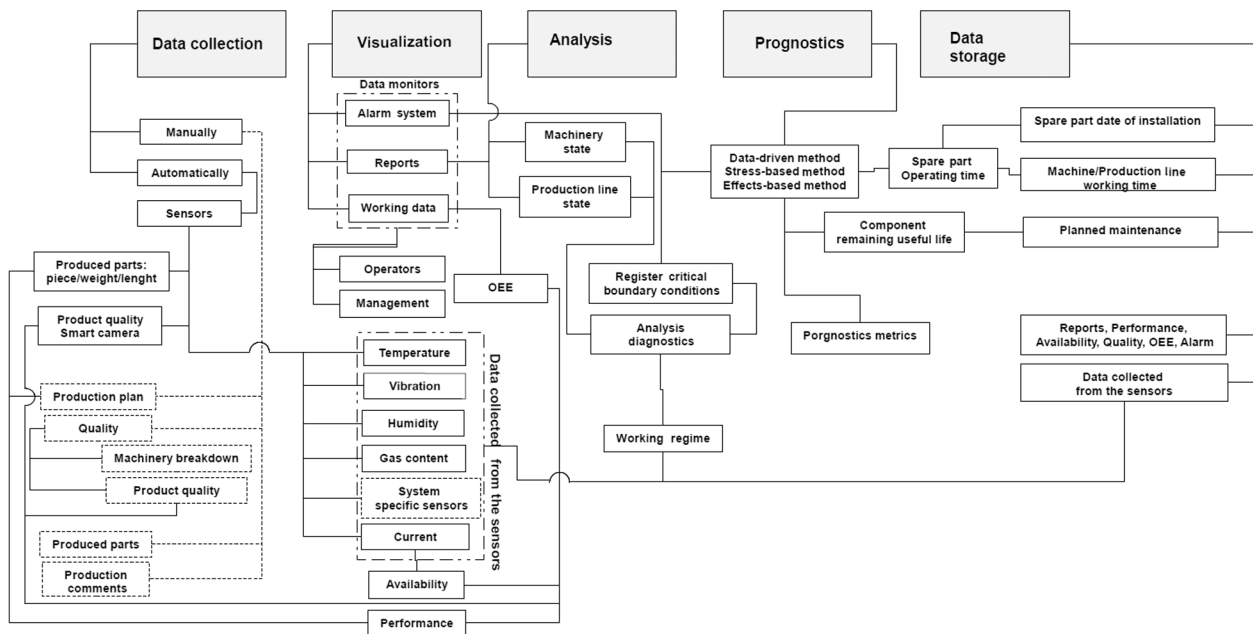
Data collection

Visualization

Analysis

Prognostics

Data storage

Data monitors

Alarm system

Reports

Working data

Manually

Automatically

Sensors

Machinery state

Production line state

Data-driven method
Stress-based method
Effects-based method

Spare part Operating time

Spare part date of installation

Machine/Production line working time

Component remaining useful life

Planned maintenance

Produced parts: piece/weight/lenght

Operators

Management

OEE

Register critical boundary conditions

Analysis diagnostics

Porgnostics metrics

Reports, Performance, Availability, Quality, OEE, Alarm

Data collected from the sensors

Product quality Smart camera

Temperature

Vibration

Humidity

Gas content

System specific sensors

Current

Data collected from the sensors

Production plan

Quality

Machinery breakdown

Product quality

Produced parts

Production comments

Working regime

Availability

Performance